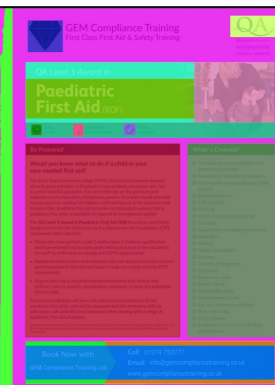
GEM Compliance Training
First Class First Aid & Safety Training

QA

QA Level 3 Award in
Paediatric First Aid (RQF)

Be Prepared

Would you know what to do if a child in your care needed first aid?

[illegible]

What's Covered

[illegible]

Book Now with
GEM Compliance Training Ltd

Call: 01274 752777
Email: info@gemcompliancetraining.co.uk
www.gemcompliancetraining.co.uk